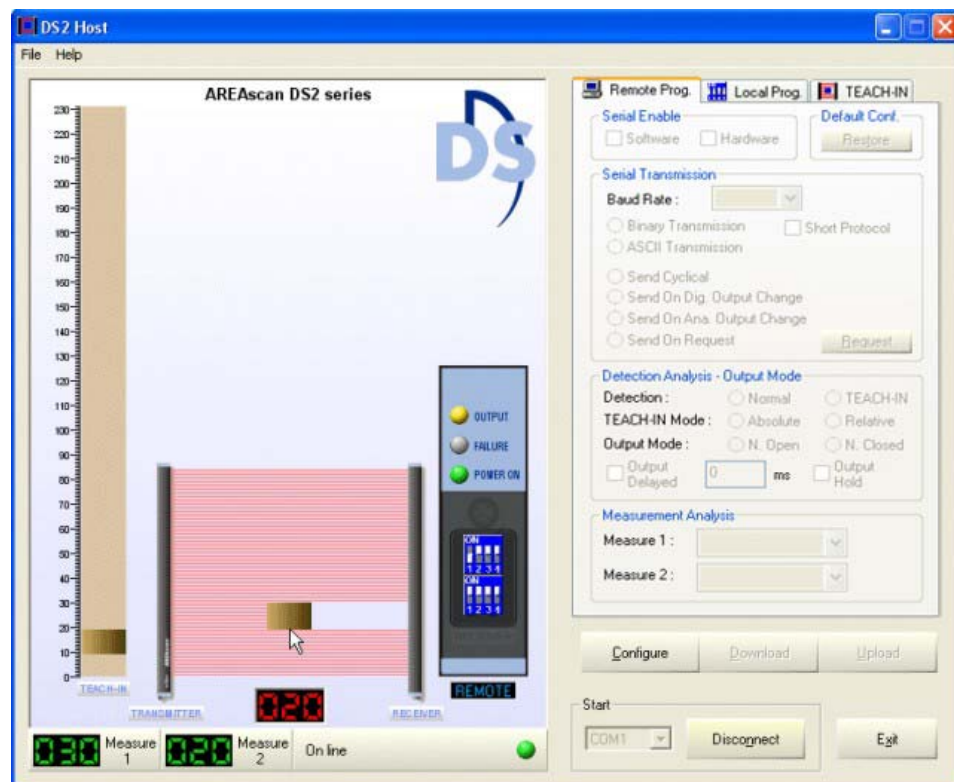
DS2 Host

File Help

AREAscan DS2 series

DS

230
220
210
200
190
180
170
160
150
140
130
120
110
100
90
80
70
60
50
40
30
20
10
0

TEACH-IN

TRANSMITTER

020

RECEIVER

OUTPUT
FAILURE
POWER ON

ON
1 2 3 4
ON
1 2 3 4

REMOTE

030 Measure 1 020 Measure 2 On line

Remote Prog. Local Prog. TEACH-IN

Serial Enable
Software Hardware

Default Conf.
Restore

Serial Transmission
Baud Rate :
Binary Transmission
ASCII Transmission
Short Protocol
Send Cyclical
Send On Dig. Output Change
Send On Ana. Output Change
Send On Request
Request

Detection Analysis - Output Mode
Detection : Normal TEACH-IN
TEACH-IN Mode : Absolute Relative
Output Mode : N. Open N. Closed
Output Delayed 0 ms Output Hold

Measurement Analysis
Measure 1 :
Measure 2 :

Configure Download Upload

Start
COM1 Disconnect

Exit